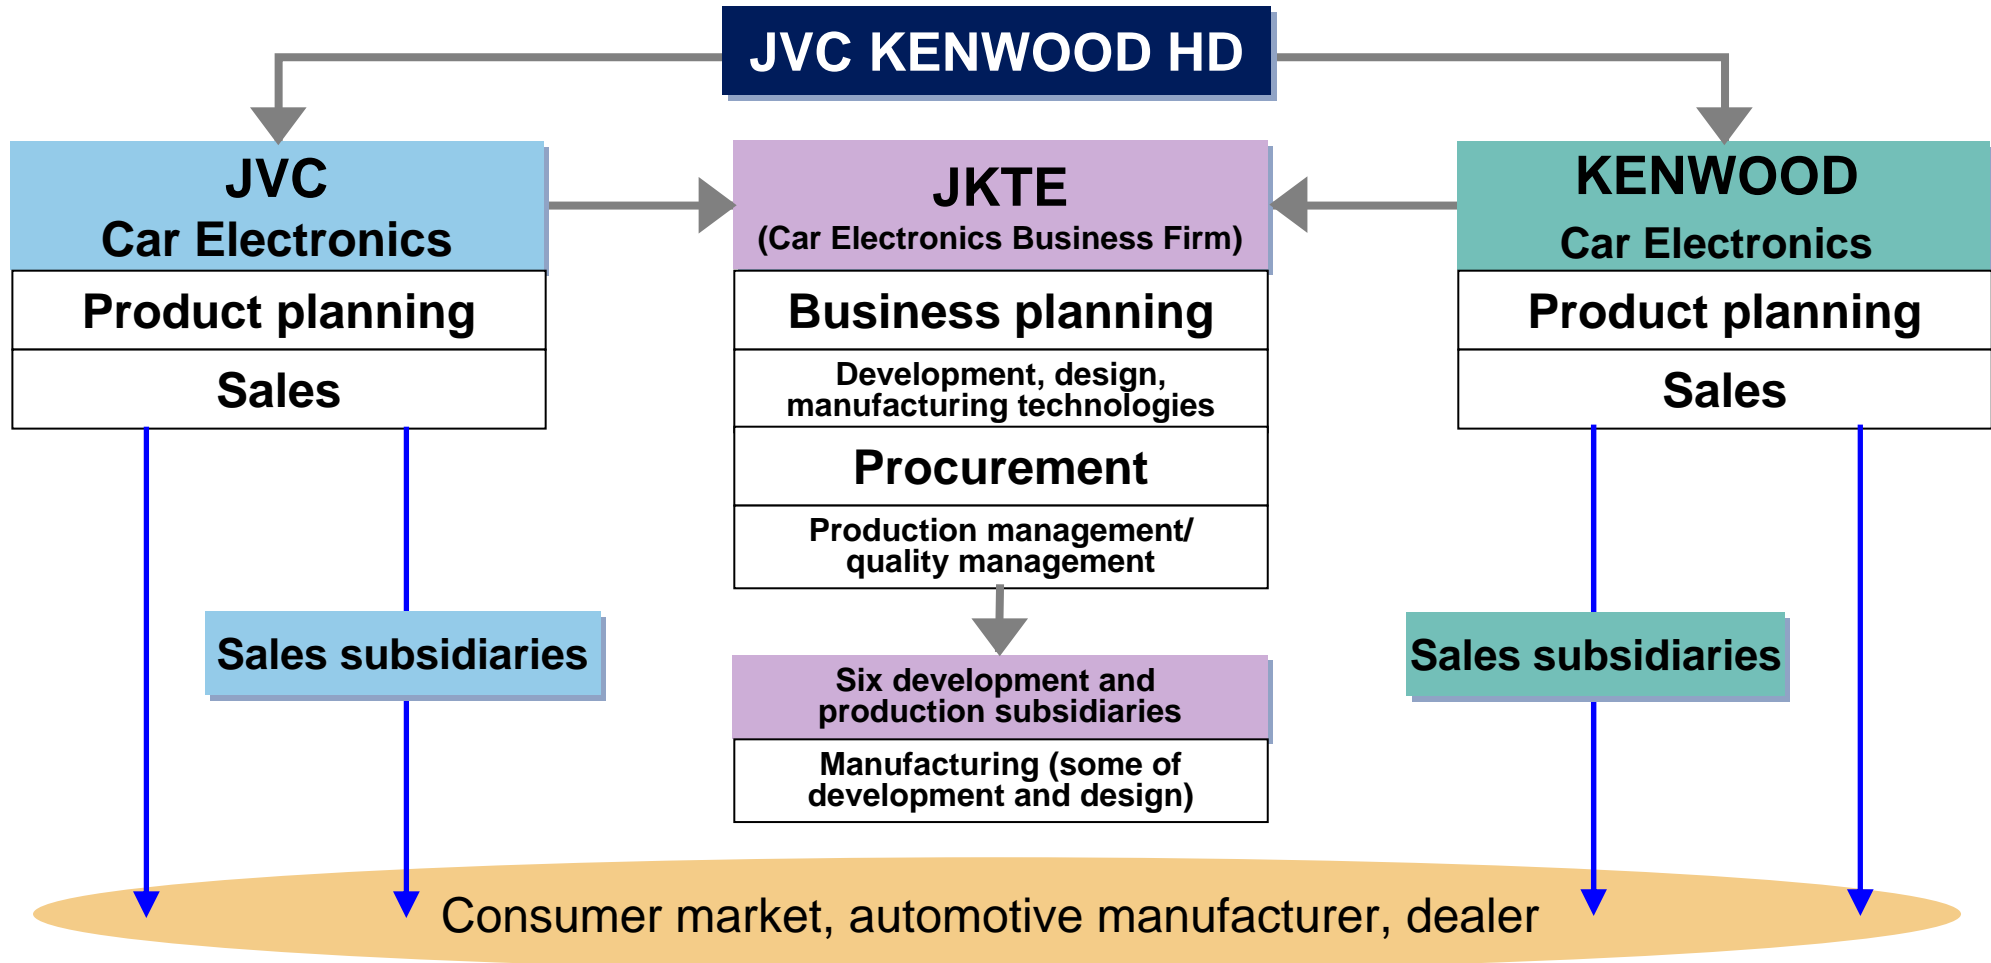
JVC KENWOOD HD

JVC
Car Electronics

Product planning

Sales

Sales subsidiaries

JKTE
(Car Electronics Business Firm)

Business planning

Development, design, manufacturing technologies

Procurement

Production management/ quality management

Six development and production subsidiaries

Manufacturing (some of development and design)

KENWOOD
Car Electronics

Product planning

Sales

Sales subsidiaries

Consumer market, automotive manufacturer, dealer